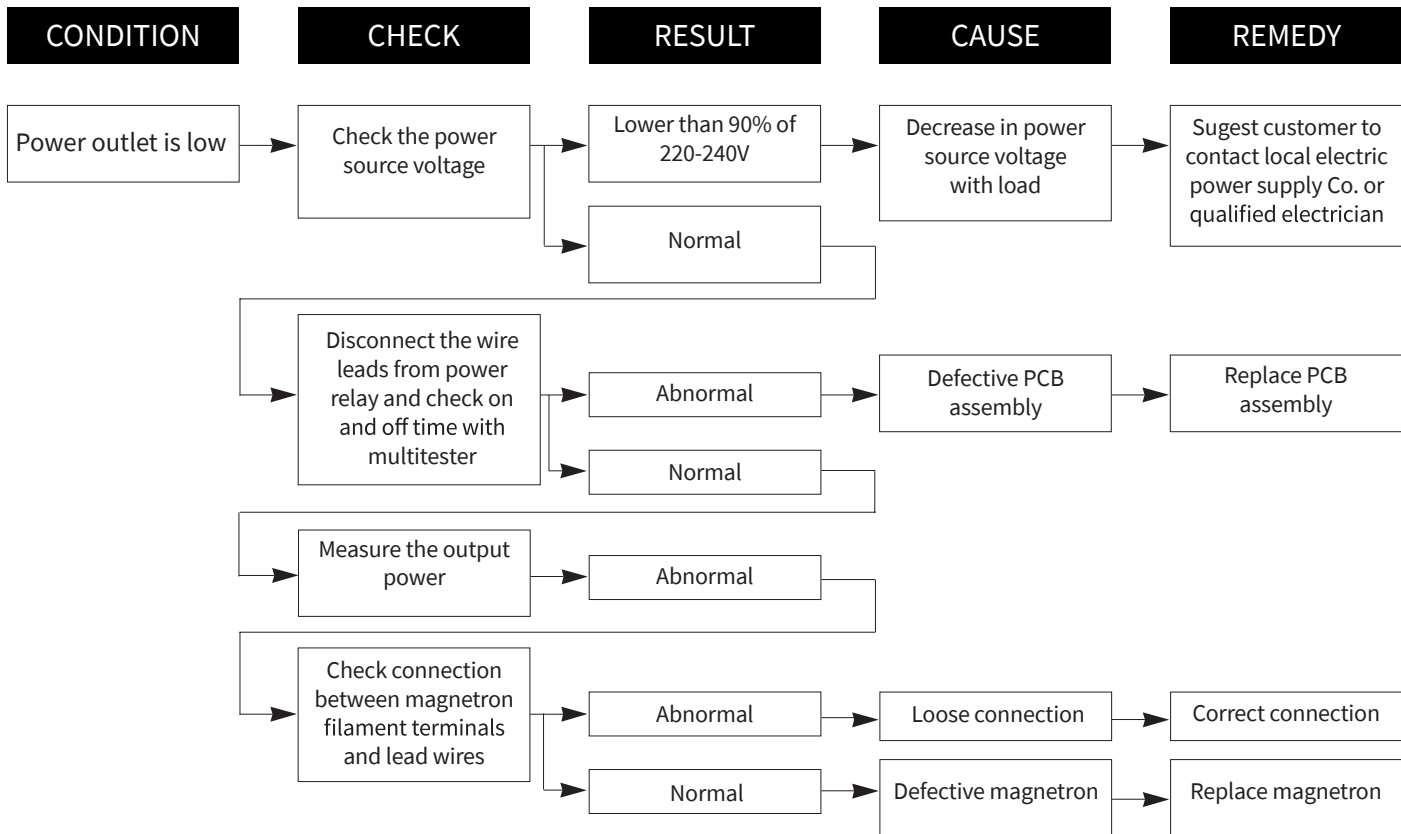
CONDITION

CHECK

RESULT

CAUSE

REMEDY

Power outlet is low

Check the power source voltage

Lower than 90% of 220-240V

Decrease in power source voltage with load

Sugest customer to contact local electric power supply Co. or qualified electrician

Normal

Disconnect the wire leads from power relay and check on and off time with multitester

Abnormal

Defective PCB assembly

Replace PCB assembly

Normal

Measure the output power

Abnormal

Check connection between magnetron filament terminals and lead wires

Abnormal

Loose connection

Correct connection

Normal

Defective magnetron

Replace magnetron